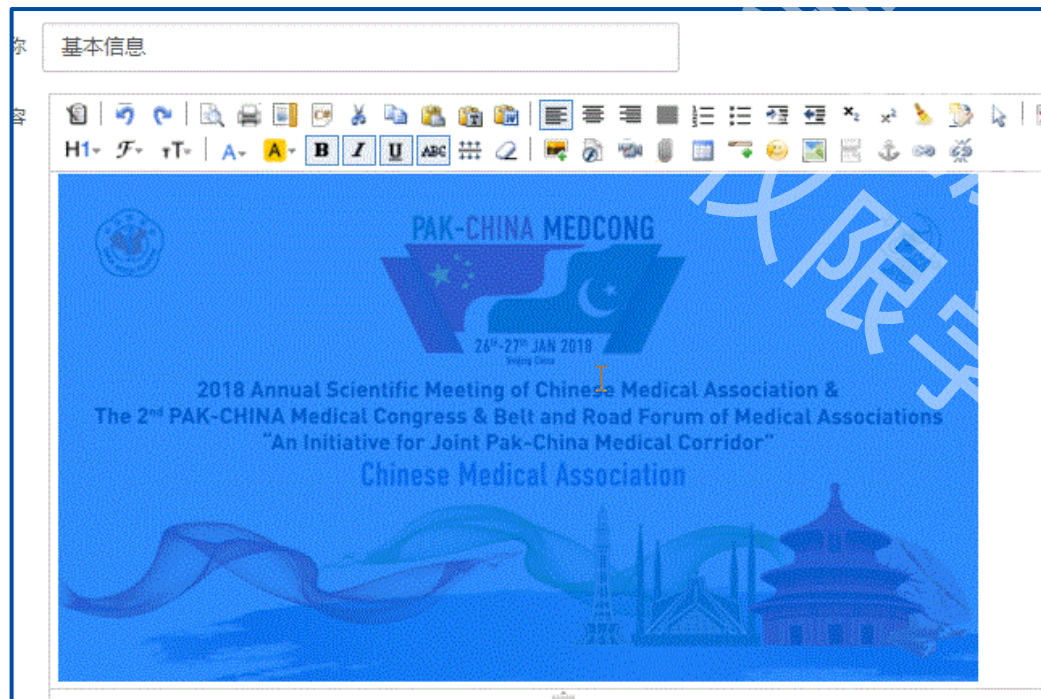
称 基本信息

容

H1 A A B I U ABC

PAK-CHINA MEDCONG

$26^{th}$-$27^{th}$ JAN 2018
Beijing China

2018 Annual Scientific Meeting of Chinese Medical Association &
The $2^{nd}$ PAK-CHINA Medical Congress & Belt and Road Forum of Medical Associations
"An Initiative for Joint Pak-China Medical Corridor"
Chinese Medical Association

仅限